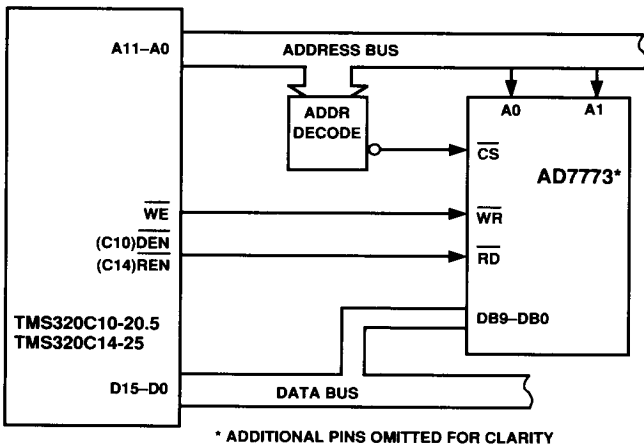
A11–A0

ADDRESS BUS

ADDR DECODE

A0

A1

$\overline{CS}$

AD7773*

$\overline{WE}$

(C10)$\overline{DEN}$

(C14)$\overline{REN}$

$\overline{WR}$

$\overline{RD}$

TMS320C10-20.5
TMS320C14-25

DB9–DB0

D15–D0

DATA BUS

* ADDITIONAL PINS OMITTED FOR CLARITY